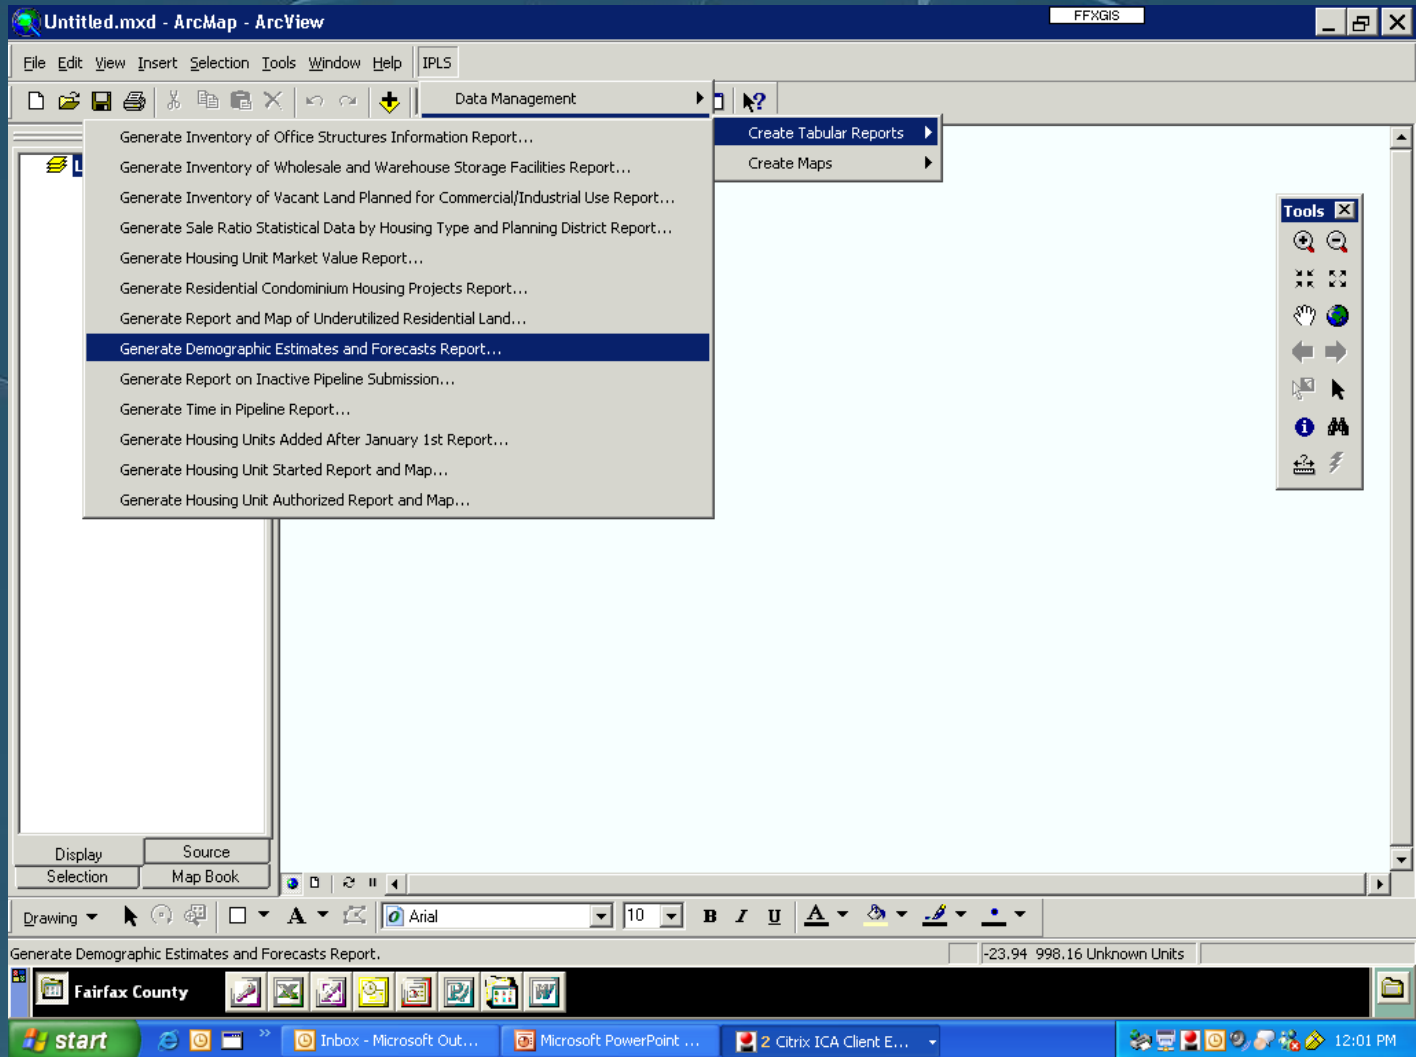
Untitled.mxd - ArcMap - ArcView
FFXGIS

File Edit View Insert Selection Tools Window Help IPLS

Data Management
Create Tabular Reports
Create Maps

Generate Inventory of Office Structures Information Report...
Generate Inventory of Wholesale and Warehouse Storage Facilities Report...
Generate Inventory of Vacant Land Planned for Commercial/Industrial Use Report...
Generate Sale Ratio Statistical Data by Housing Type and Planning District Report...
Generate Housing Unit Market Value Report...
Generate Residential Condominium Housing Projects Report...
Generate Report and Map of Underutilized Residential Land...
Generate Demographic Estimates and Forecasts Report...
Generate Report on Inactive Pipeline Submission...
Generate Time in Pipeline Report...
Generate Housing Units Added After January 1st Report...
Generate Housing Unit Started Report and Map...
Generate Housing Unit Authorized Report and Map...

Tools

Display Source
Selection Map Book

Drawing Arial 10 B I U

Generate Demographic Estimates and Forecasts Report.
-23.94 998.16 Unknown Units

Fairfax County

start Inbox - Microsoft Out... Microsoft PowerPoint ... 2 Citrix ICA Client E... 12:01 PM